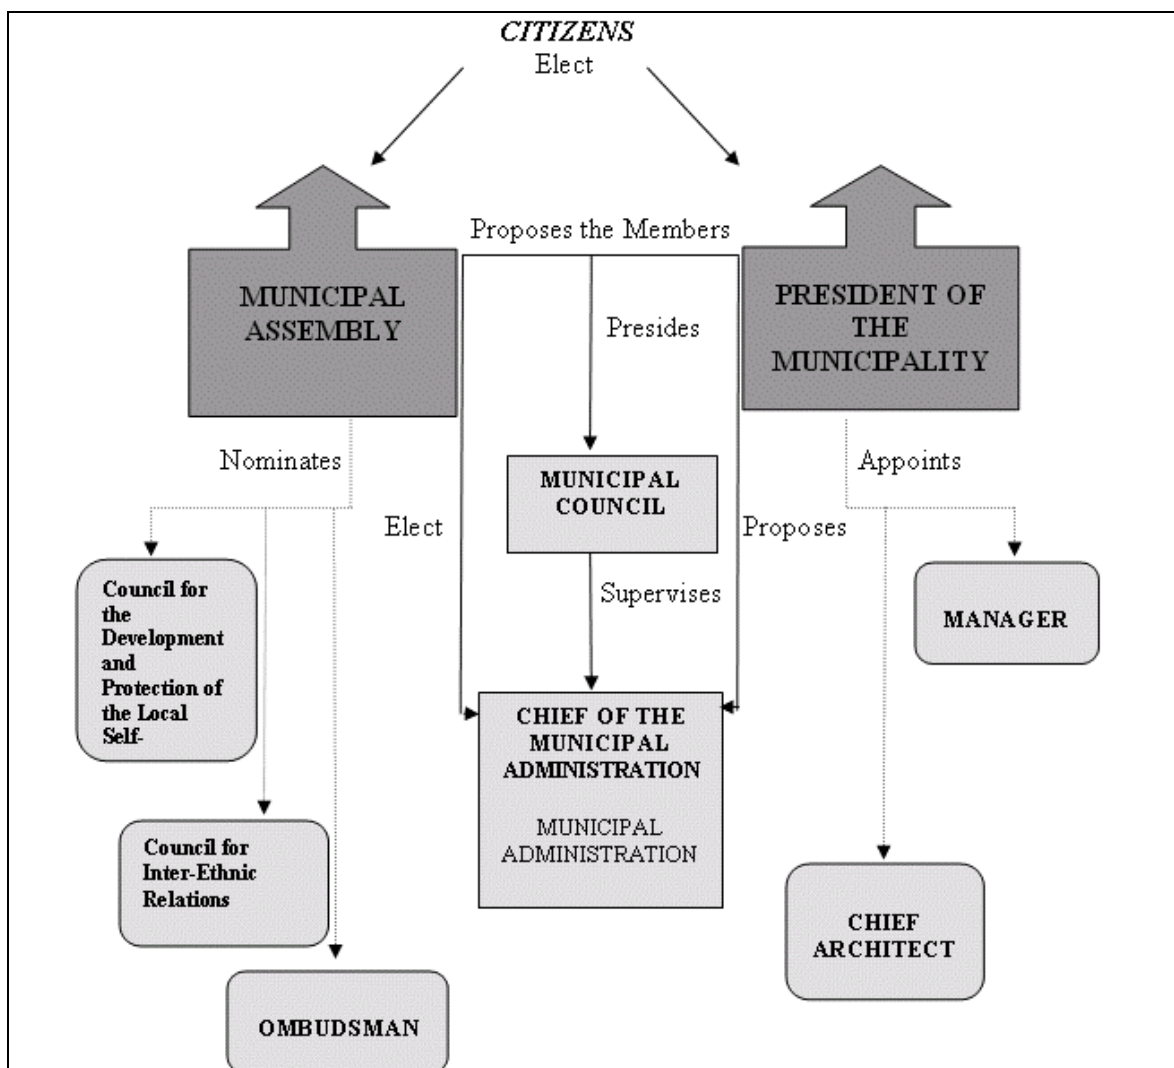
CITIZENS
Elect

Proposes the Members

MUNICIPAL ASSEMBLY

PRESIDENT OF THE MUNICIPALITY

Presides

MUNICIPAL COUNCIL

Nominates

Appoints

Elect

Proposes

Supervises

Council for the Development and Protection of the Local Self-

MANAGER

CHIEF OF THE MUNICIPAL ADMINISTRATION

MUNICIPAL ADMINISTRATION

Council for Inter-Ethnic Relations

CHIEF ARCHITECT

OMBUDSMAN